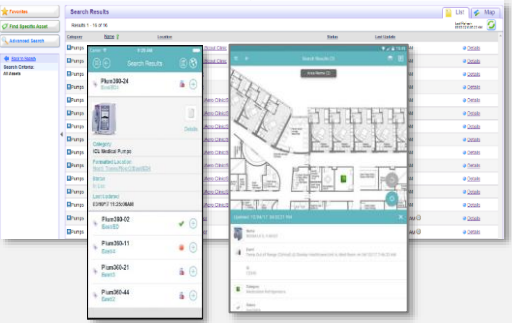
Favorites
Find Specific Asset
Advanced Search
Search Results
Search Criteria:
All Assets
Search Results
Results 1 - 15 of 16
List
Map
Category
Name
Location
Status
Last Update
Pumps
Pumps
Pumps
Pumps
Pumps
Pumps
Pumps
Pumps
Pumps
Pumps
Pumps
Pumps
Pumps
Pumps
Pumps
Details
Details
Details
Details
Details
Details
Details
Details
Details
Details
Details
Details
Details
Details
Details
Search Results
Plum360-24
Category
ICU Medical Pumps
Forecasted Location
Status
Last Located
Details
Plum360-02
Plum360-11
Plum360-21
Plum360-44
Search Results (1)
Updated
Name
Event
Category
Status
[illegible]